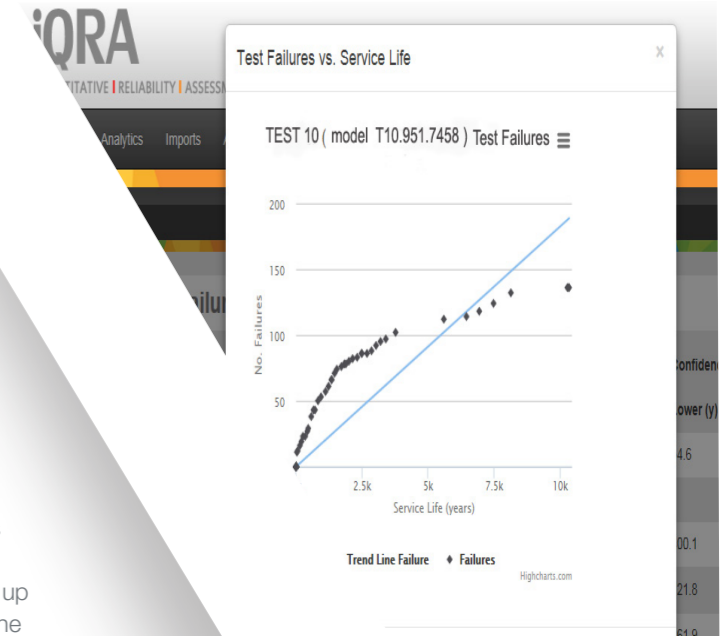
iQRA
TITATIVE | RELIABILITY | ASSESS

Analytics Imports

ilur

up
ne

Test Failures vs. Service Life

x

TEST 10 ( model T10.951.7458 ) Test Failures ≡

200
150
100
50

No. Failures

2.5k 5k 7.5k 10k

Service Life (years)

Trend Line Failure ♦ Failures

Highcharts.com

Confiden

ower (y)

4.6

00.1

21.8

61.9